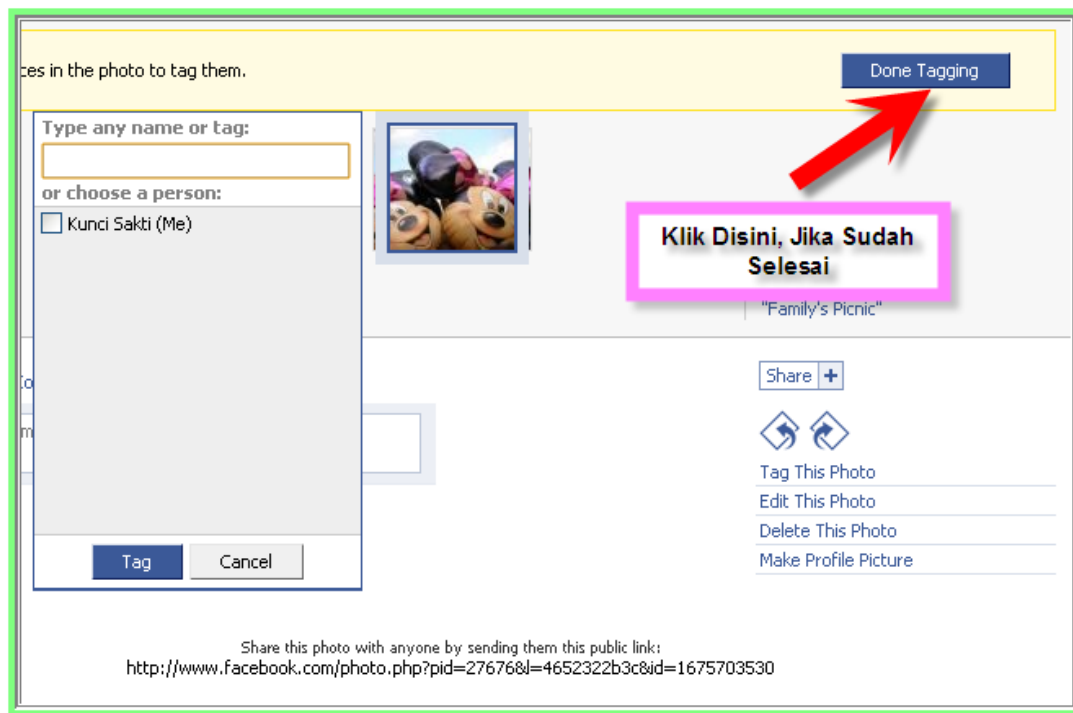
ces in the photo to tag them.

Done Tagging

Type any name or tag:

or choose a person:

Kunci Sakti (Me)

Tag

Cancel

Klik Disini, Jika Sudah Selesai

"Family's Picnic"

Share +

Tag This Photo

Edit This Photo

Delete This Photo

Make Profile Picture

Share this photo with anyone by sending them this public link:
http://www.facebook.com/photo.php?pid=27676&l=4652322b3c&id=1675703530